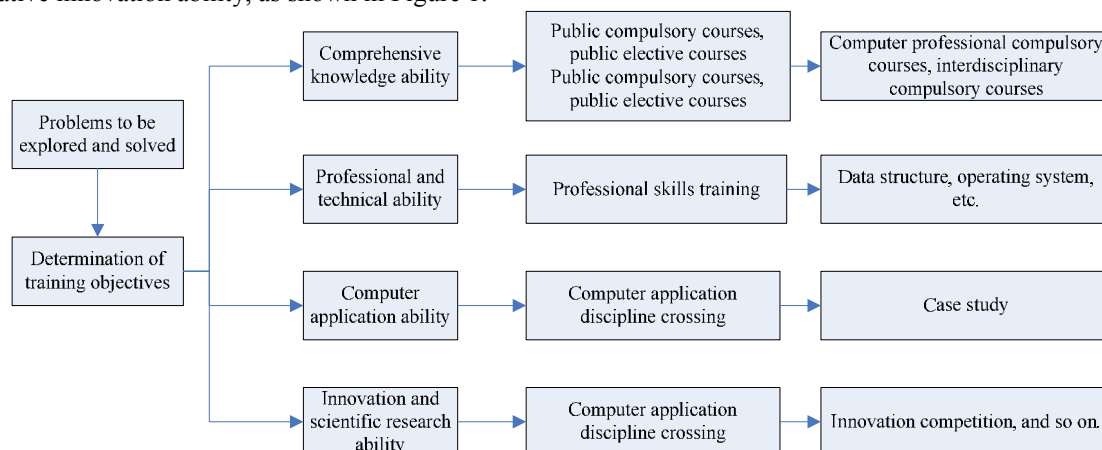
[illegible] innovation ability, as shown in Figure 1.

Problems to be explored and solved

Determination of training objectives

Comprehensive knowledge ability

Public compulsory courses, public elective courses Public compulsory courses, public elective courses

Computer professional compulsory courses, interdisciplinary compulsory courses

Professional and technical ability

Professional skills training

Data structure, operating system, etc.

Computer application ability

Computer application discipline crossing

Case study

Innovation and scientific research ability

Computer application discipline crossing

Innovation competition, and so on.